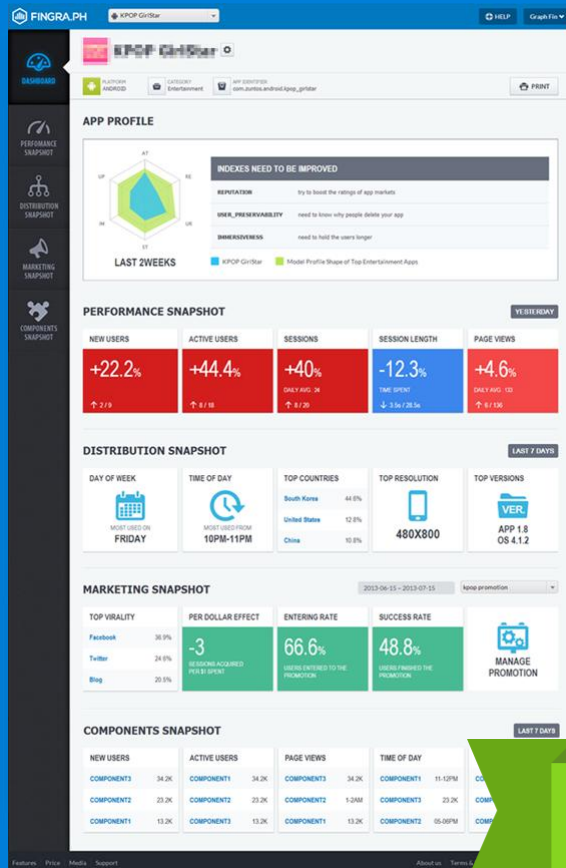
FINGRA.PH
KPOP GirlStar
HELP
Graph Fin

DASHBOARD
PERFOMANCE SNAPSHOT
DISTRIBUTION SNAPSHOT
MARKETING SNAPSHOT
COMPONENTS SNAPSHOT

KPOP GirlStar

PLATFORM ANDROID
CATEGORY Entertainment
APP IDENTIFIER com.zuntos.android.kpop_girlstar
PRINT

APP PROFILE

AT
RE
UR
ST
IM
UP
LAST 2WEEKS

INDEXES NEED TO BE IMPROVED

| | |
|---|---|
| REPUTATION | try to boost the ratings of app markets |
| USER_PRESERVABILITY | need to know why people delete your app |
| IMMERSIVENESS | need to hold the users longer |

KPOP GirlStar
Model Profile Shape of Top Entertainment Apps

PERFORMANCE SNAPSHOT
YESTERDAY

NEW USERS
+22.2%
2 / 9

ACTIVE USERS
+44.4%
8 / 18

SESSIONS
+40%
DAILY AVG : 34
8 / 20

SESSION LENGTH
-12.3%
TIME SPENT
3.5s / 28.5s

PAGE VIEWS
+4.6%
DAILY AVG : 133
6 / 136

DISTRIBUTION SNAPSHOT
LAST 7 DAYS

DAY OF WEEK
MOST USED ON
FRIDAY

TIME OF DAY
MOST USED FROM
10PM-11PM

TOP COUNTRIES
South Korea 44.6%
United States 12.8%
China 10.8%

TOP RESOLUTION
480X800

TOP VERSIONS
VER.
APP 1.8
OS 4.1.2

MARKETING SNAPSHOT
2013-06-15 ~ 2013-07-15
kpop promotion

TOP VIRALITY
Facebook 36.9%
Twitter 24.6%
Blog 20.5%

PER DOLLAR EFFECT
-3
SESSIONS ACQUIRED PER $1 SPENT

ENTERING RATE
66.6%
USERS ENTERED TO THE PROMOTION

SUCCESS RATE
48.8%
USERS FINISHED THE PROMOTION

MANAGE PROMOTION

COMPONENTS SNAPSHOT
LAST 7 DAYS

NEW USERS
COMPONENT3 34.2K
COMPONENT2 23.2K
COMPONENT1 13.2K

ACTIVE USERS
COMPONENT1 34.2K
COMPONENT2 23.2K
COMPONENT3 13.2K

PAGE VIEWS
COMPONENT3 34.2K
COMPONENT2 23.2K
COMPONENT1 13.2K

TIME OF DAY
COMPONENT1 11-12PM
COMPONENT3 1-2AM
COMPONENT2 05-06PM

COM
COM
COM

Features Price Media Support
About us Terms &